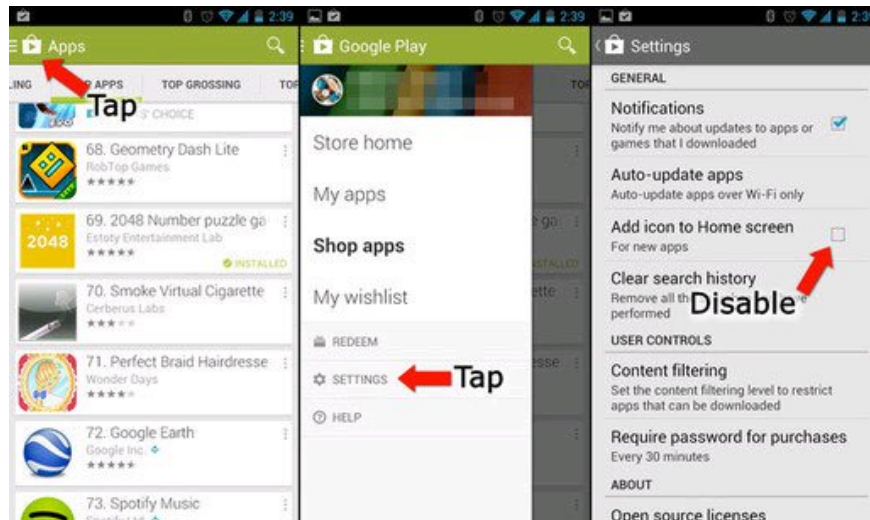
2:39

Apps

LING

P APPS

TOP GROSSING

TOI

Tap

S' CHOICE

68. Geometry Dash Lite

RobTop Games

69. 2048 Number puzzle ga

Estoty Entertainment Lab

2048

INSTALLED

70. Smoke Virtual Cigarette

Cerberus Labs

71. Perfect Braid Hairdresse

Wonder Days

72. Google Earth

Google Inc.

73. Spotify Music

2:39

Google Play

Store home

My apps

Shop apps

My wishlist

REDEEM

SETTINGS

Tap

HELP

2:3

Settings

GENERAL

Notifications

Notify me about updates to apps or games that I downloaded

Auto-update apps

Auto-update apps over Wi-Fi only

Add icon to Home screen

For new apps

Clear search history

Remove all th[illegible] performed

Disable

USER CONTROLS

Content filtering

Set the content filtering level to restrict apps that can be downloaded

Require password for purchases

Every 30 minutes

ABOUT

Open source licenses